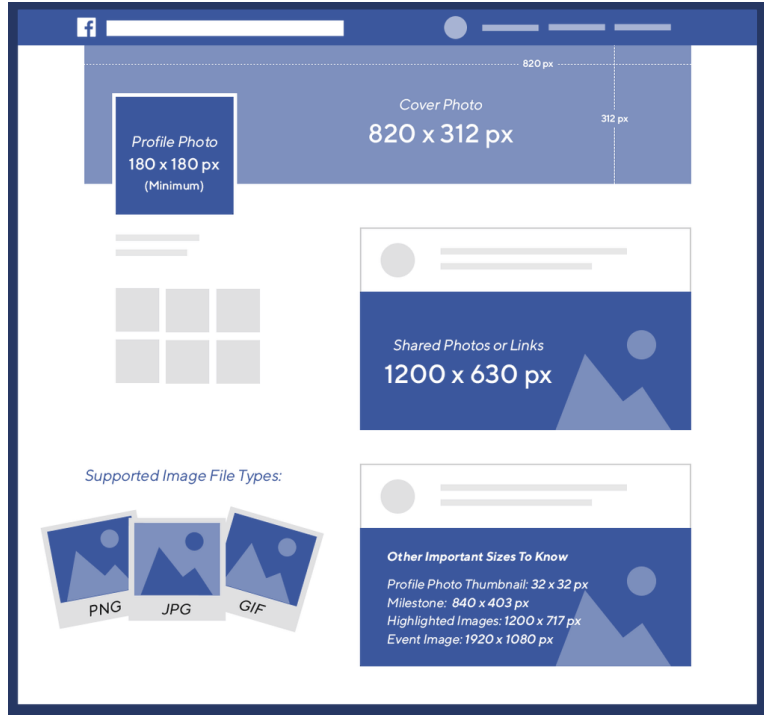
f

820 px

312 px

Cover Photo
820 x 312 px

Profile Photo
180 x 180 px
(Minimum)

Shared Photos or Links
1200 x 630 px

Supported Image File Types:

PNG
JPG
GIF

Other Important Sizes To Know
Profile Photo Thumbnail: 32 x 32 px
Milestone: 840 x 403 px
Highlighted Images: 1200 x 717 px
Event Image: 1920 x 1080 px